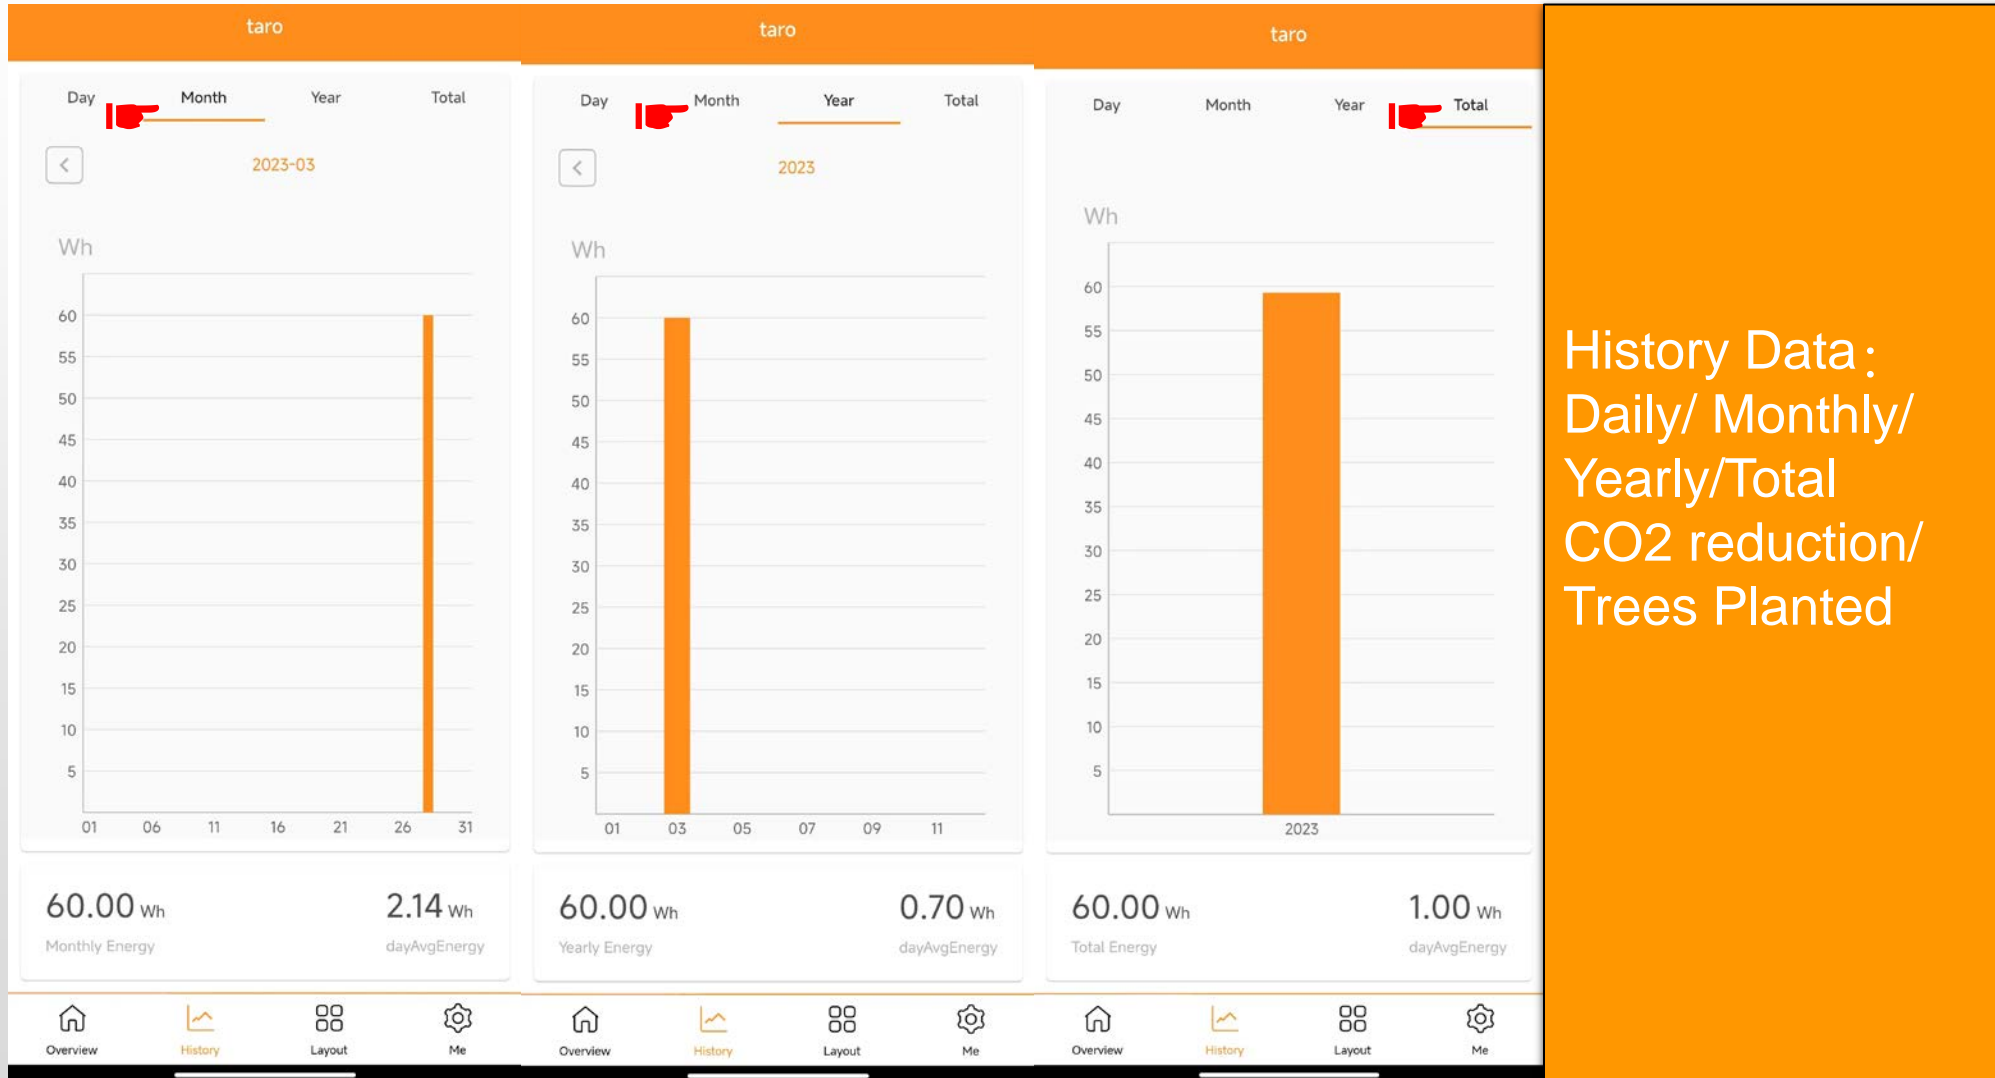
taro

Day Month Year Total

2023-03

Wh

60
55
50
45
40
35
30
25
20
15
10
5

01 06 11 16 21 26 31

60.00 Wh
Monthly Energy

2.14 Wh
dayAvgEnergy

Overview History Layout Me

taro

Day Month Year Total

2023

Wh

60
55
50
45
40
35
30
25
20
15
10
5

01 03 05 07 09 11

60.00 Wh
Yearly Energy

0.70 Wh
dayAvgEnergy

Overview History Layout Me

taro

Day Month Year Total

Wh

60
55
50
45
40
35
30
25
20
15
10
5

2023

60.00 Wh
Total Energy

1.00 Wh
dayAvgEnergy

Overview History Layout Me

History Data：
Daily/ Monthly/
Yearly/Total
CO2 reduction/
Trees Planted